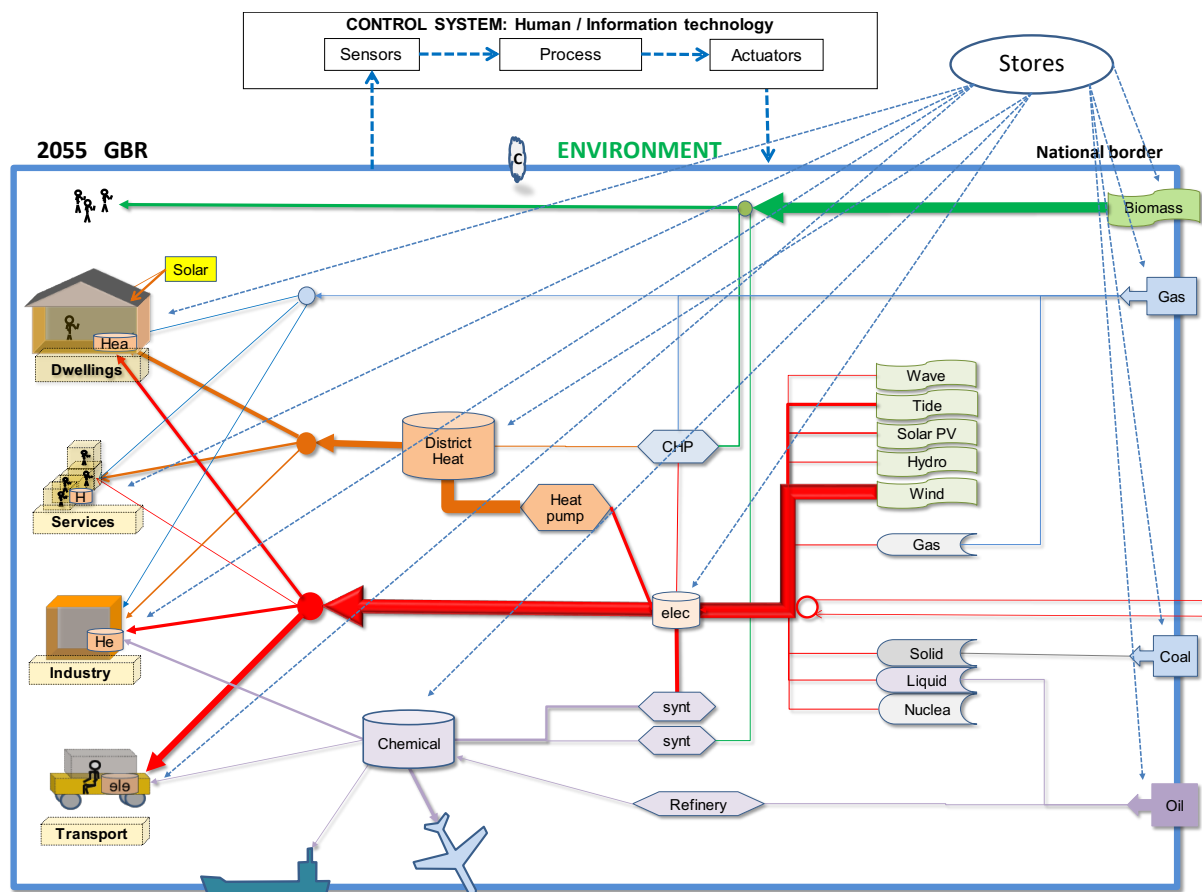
CONTROL SYSTEM: Human / Information technology
Sensors
Process
Actuators
Stores
2055 GBR
C
ENVIRONMENT
National border
Biomass
Gas
Solar
Hea
Dwellings
H
Services
He
Industry
ele
Transport
District Heat
Heat pump
CHP
elec
synt
synt
Chemical
Refinery
Wave
Tide
Solar PV
Hydro
Wind
Gas
Solid
Liquid
Nuclea
Coal
Oil